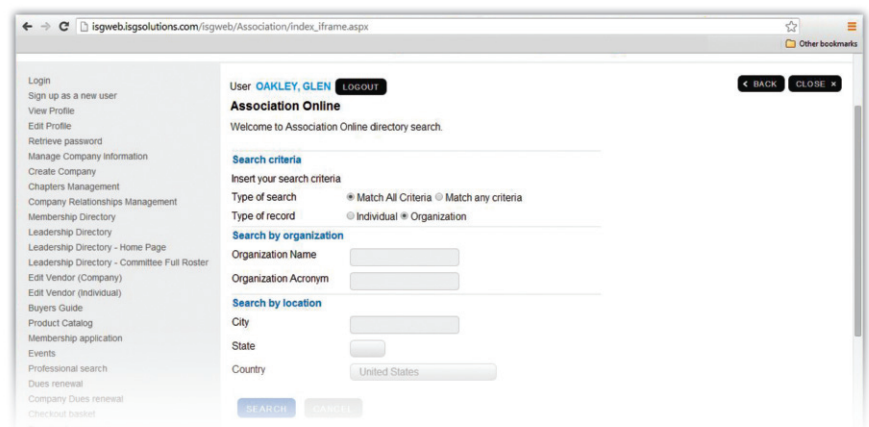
isgweb.isgsolutions.com/isgweb/Association/index_iframe.aspx

Other bookmarks

Login
Sign up as a new user
View Profile
Edit Profile
Retrieve password
Manage Company Information
Create Company
Chapters Management
Company Relationships Management
Membership Directory
Leadership Directory
Leadership Directory - Home Page
Leadership Directory - Committee Full Roster
Edit Vendor (Company)
Edit Vendor (Individual)
Buyers Guide
Product Catalog
Membership application
Events
Professional search
Dues renewal
Company Dues renewal
Checkout basket

User OAKLEY, GLEN LOGOUT

< BACK CLOSE ×

Association Online

Welcome to Association Online directory search.

Search criteria

Insert your search criteria

Type of search Match All Criteria Match any criteria

Type of record Individual Organization

Search by organization

Organization Name

Organization Acronym

Search by location

City

State

Country United States

SEARCH CANCEL